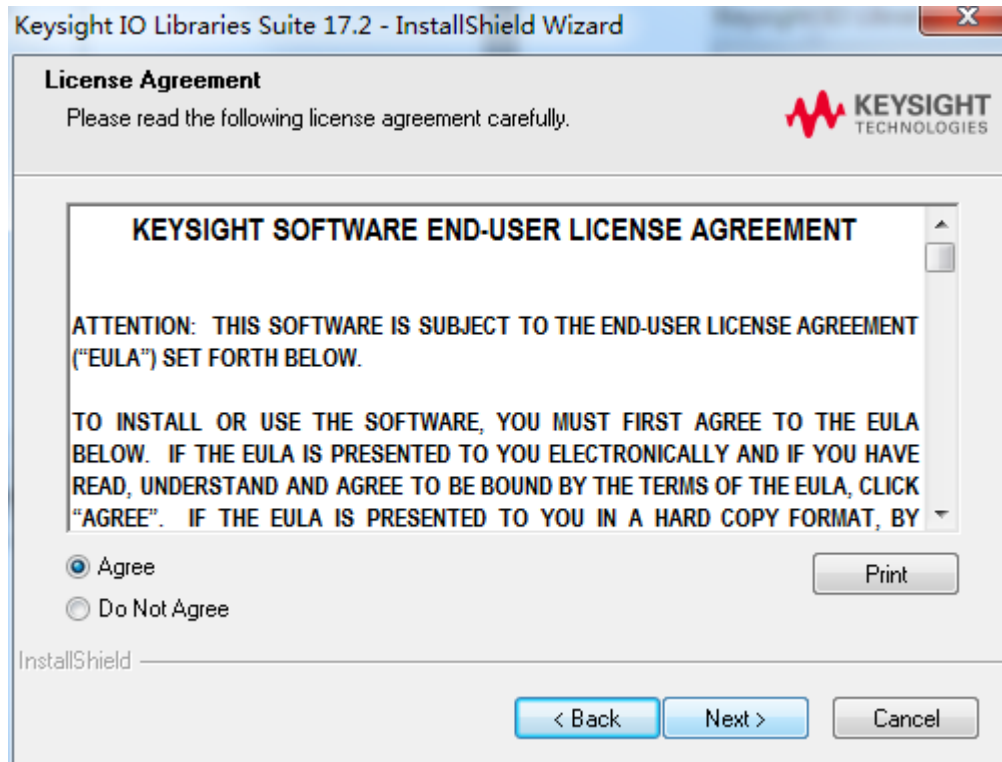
Keysight IO Libraries Suite 17.2 - InstallShield Wizard

License Agreement

Please read the following license agreement carefully.

KEYSIGHT TECHNOLOGIES

KEYSIGHT SOFTWARE END-USER LICENSE AGREEMENT

ATTENTION: THIS SOFTWARE IS SUBJECT TO THE END-USER LICENSE AGREEMENT ("EULA") SET FORTH BELOW.

TO INSTALL OR USE THE SOFTWARE, YOU MUST FIRST AGREE TO THE EULA BELOW. IF THE EULA IS PRESENTED TO YOU ELECTRONICALLY AND IF YOU HAVE READ, UNDERSTAND AND AGREE TO BE BOUND BY THE TERMS OF THE EULA, CLICK "AGREE". IF THE EULA IS PRESENTED TO YOU IN A HARD COPY FORMAT, BY

Agree

Do Not Agree

Print

InstallShield

< Back

Next >

Cancel